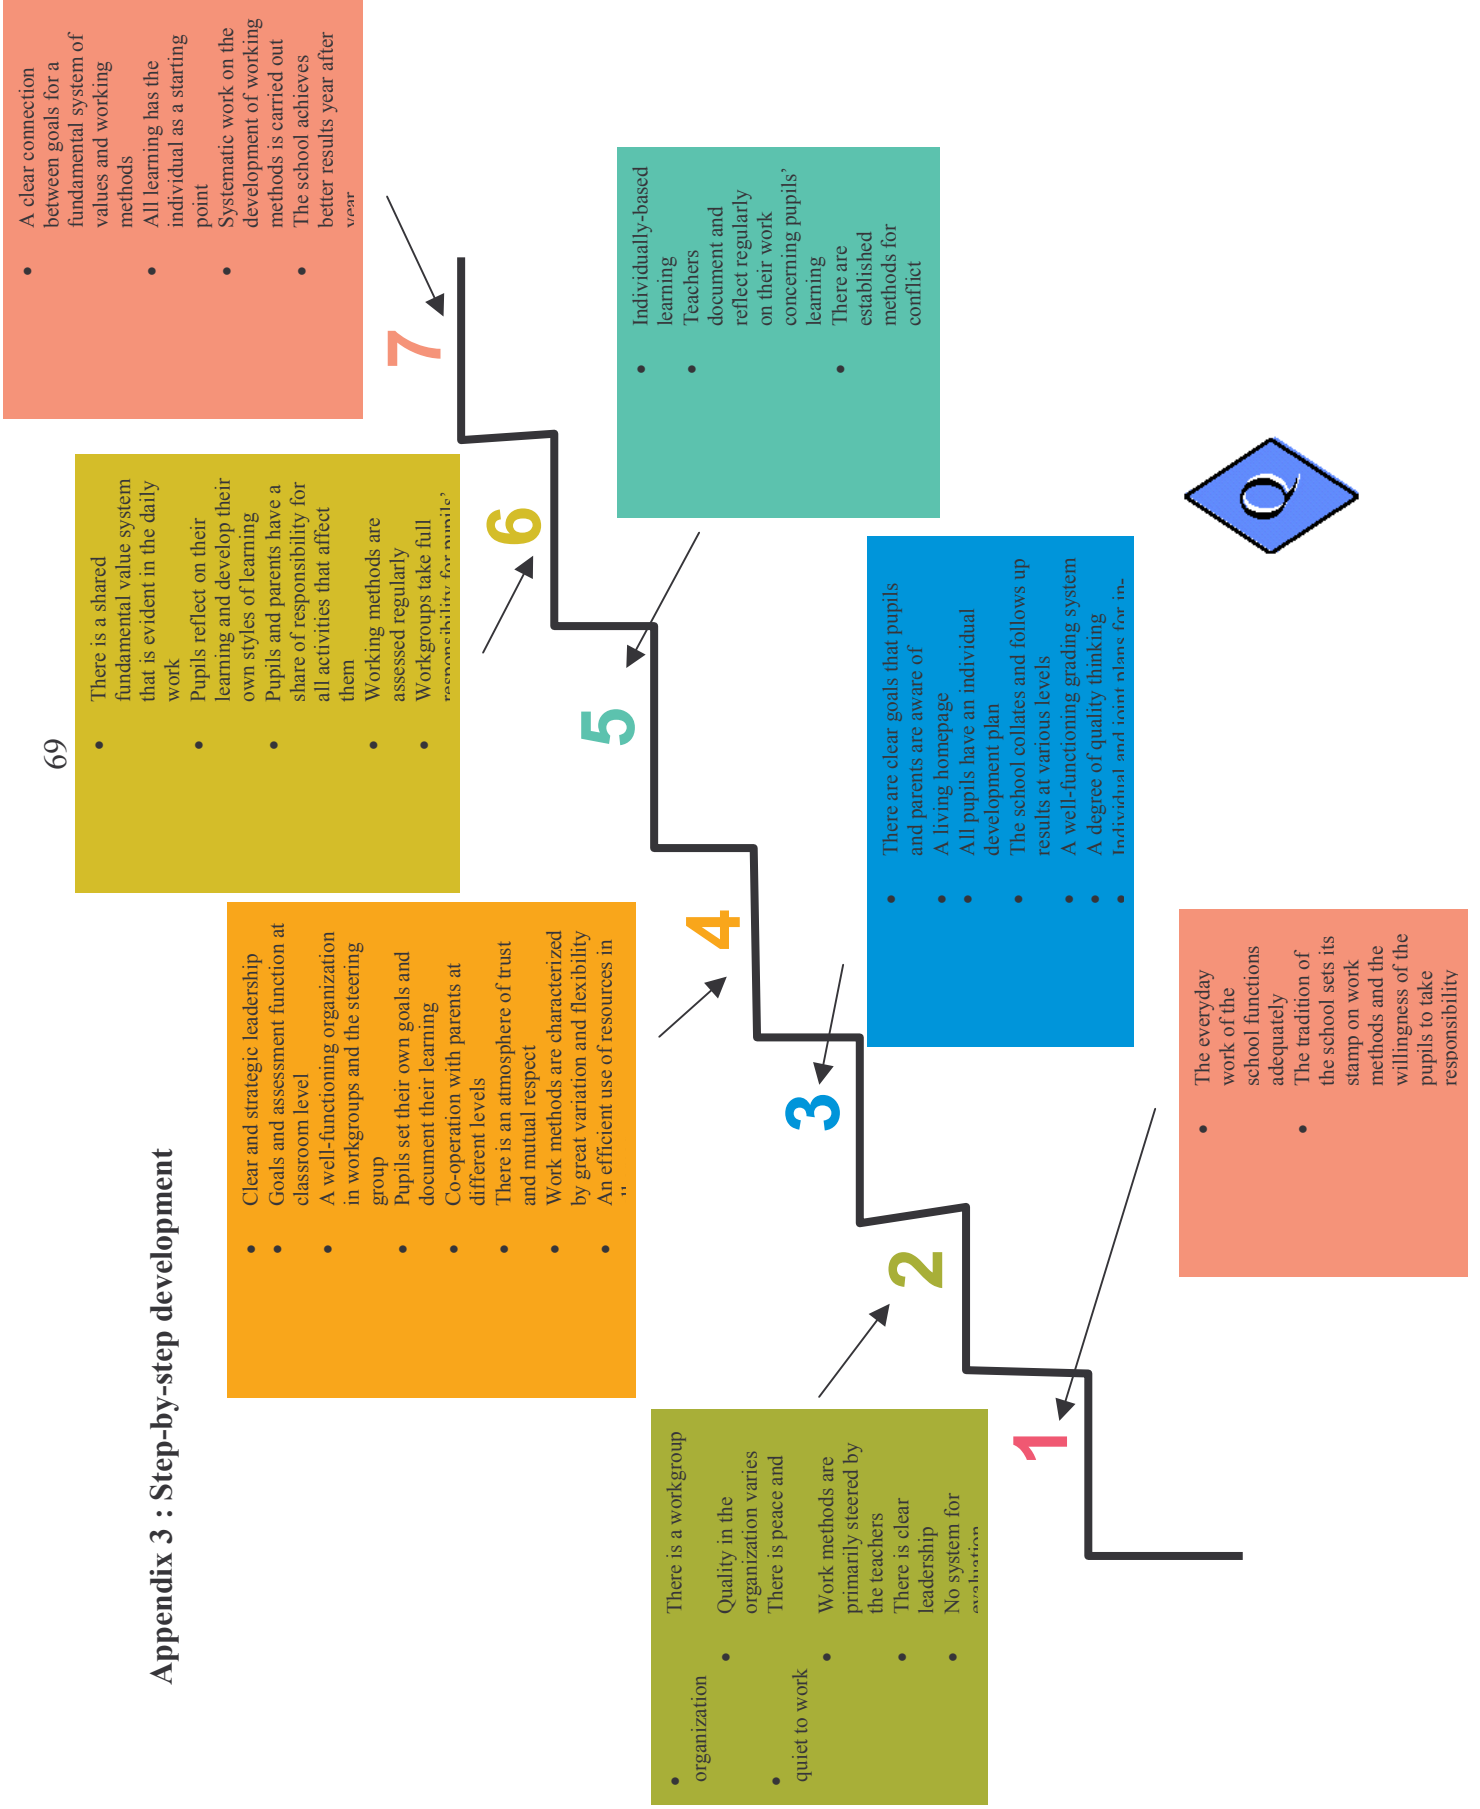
Appendix 3 : Step-by-step development

69

1

• The everyday work of the school functions adequately
• The tradition of the school sets its stamp on work methods and the willingness of the pupils to take responsibility

2

• There is a workgroup organization
• Quality in the organization varies
• There is peace and quiet to work
• Work methods are primarily steered by the teachers
• There is clear leadership
• No system for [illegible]

3

• There are clear goals that pupils and parents are aware of
• A living homepage
• All pupils have an individual development plan
• The school collates and follows up results at various levels
• A well-functioning grading system
• A degree of quality thinking
• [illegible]

4

• Clear and strategic leadership
• Goals and assessment function at classroom level
• A well-functioning organization in workgroups and the steering group
• Pupils set their own goals and document their learning
• Co-operation with parents at different levels
• There is an atmosphere of trust and mutual respect
• Work methods are characterized by great variation and flexibility
• An efficient use of resources in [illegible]

5

• Individually-based learning
• Teachers document and reflect regularly on their work concerning pupils' learning
• There are established methods for conflict

6

• There is a shared fundamental value system that is evident in the daily work
• Pupils reflect on their learning and develop their own styles of learning
• Pupils and parents have a share of responsibility for all activities that affect them
• Working methods are assessed regularly
• Workgroups take full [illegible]

7

• A clear connection between goals for a fundamental system of values and working methods
• All learning has the individual as a starting point
• Systematic work on the development of working methods is carried out
• The school achieves better results year after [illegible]

Q